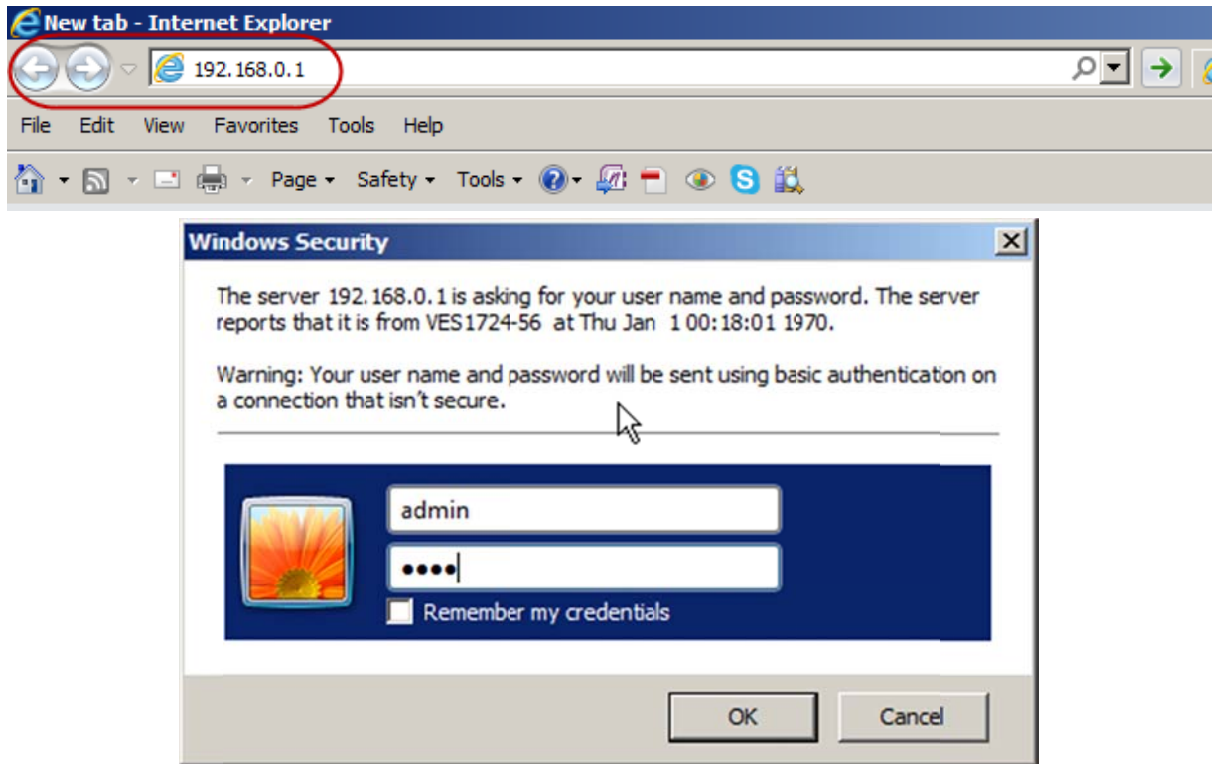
New tab - Internet Explorer

192.168.0.1

File Edit View Favorites Tools Help

Page ▾ Safety ▾ Tools ▾

Windows Security

The server 192.168.0.1 is asking for your user name and password. The server reports that it is from VES1724-56 at Thu Jan 1 00:18:01 1970.

Warning: Your user name and password will be sent using basic authentication on a connection that isn't secure.

admin

••••

Remember my credentials

OK

Cancel